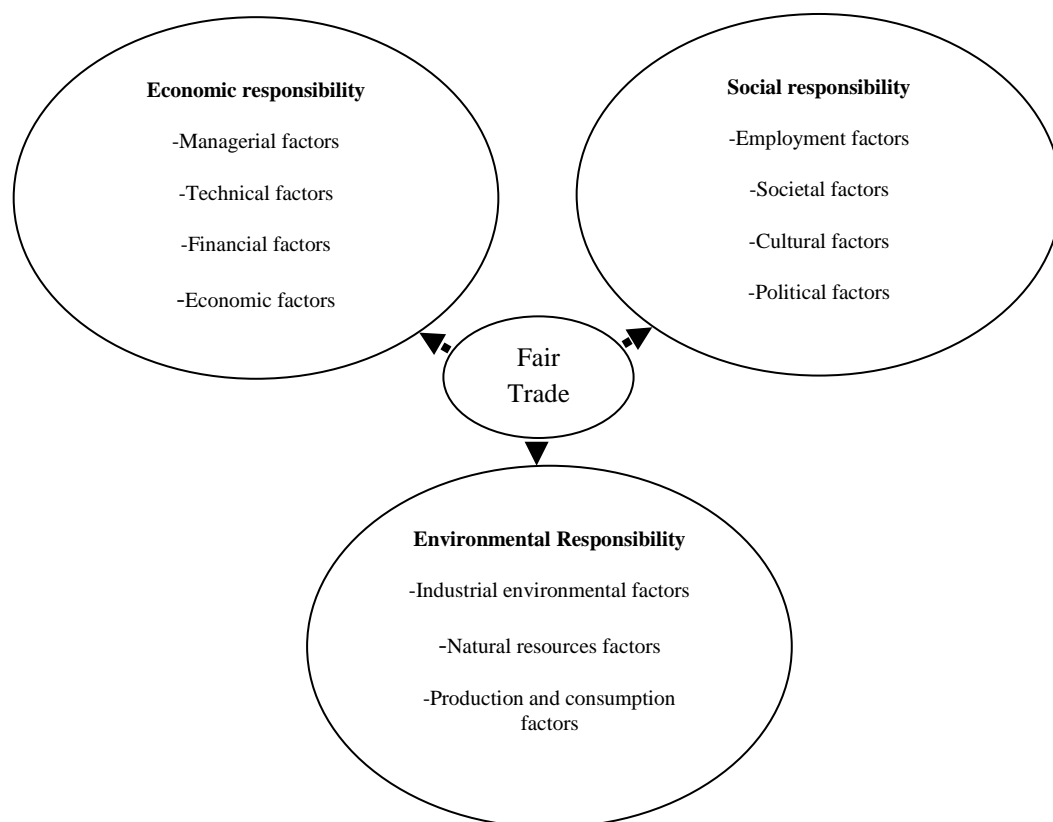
Economic responsibility

-Managerial factors

-Technical factors

-Financial factors

-Economic factors

Social responsibility

-Employment factors

-Societal factors

-Cultural factors

-Political factors

Fair Trade

Environmental Responsibility

-Industrial environmental factors

-Natural resources factors

-Production and consumption factors